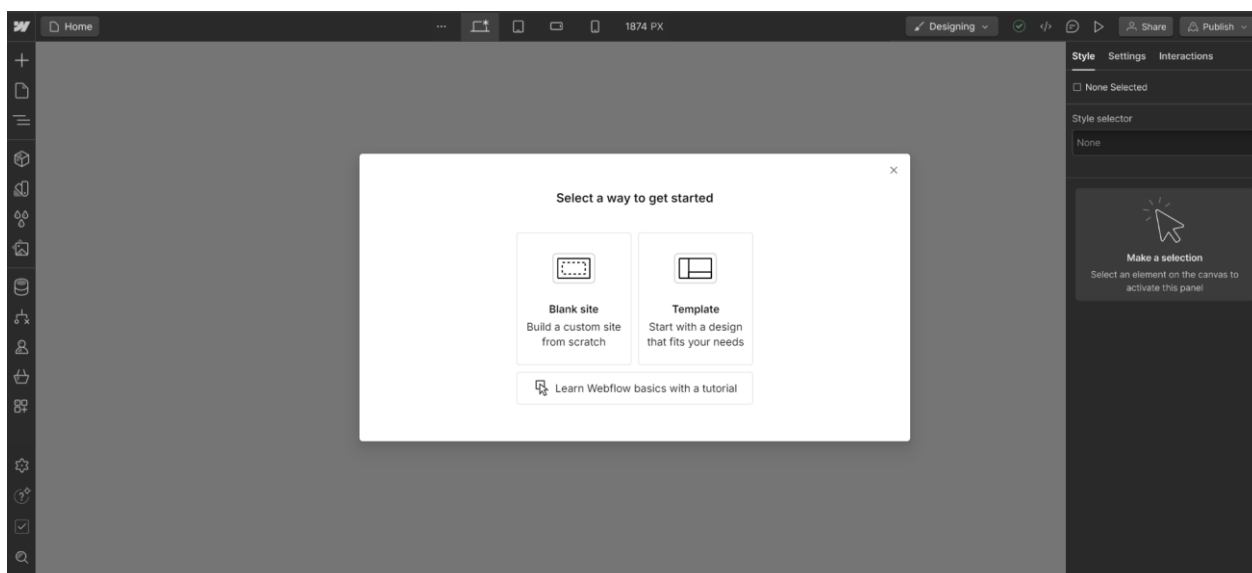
Home

···

1874 PX

Designing

Share

Publish

Style Settings Interactions

None Selected

Style selector

None

Make a selection

Select an element on the canvas to activate this panel

×

Select a way to get started

Blank site

Build a custom site from scratch

Template

Start with a design that fits your needs

Learn Webflow basics with a tutorial